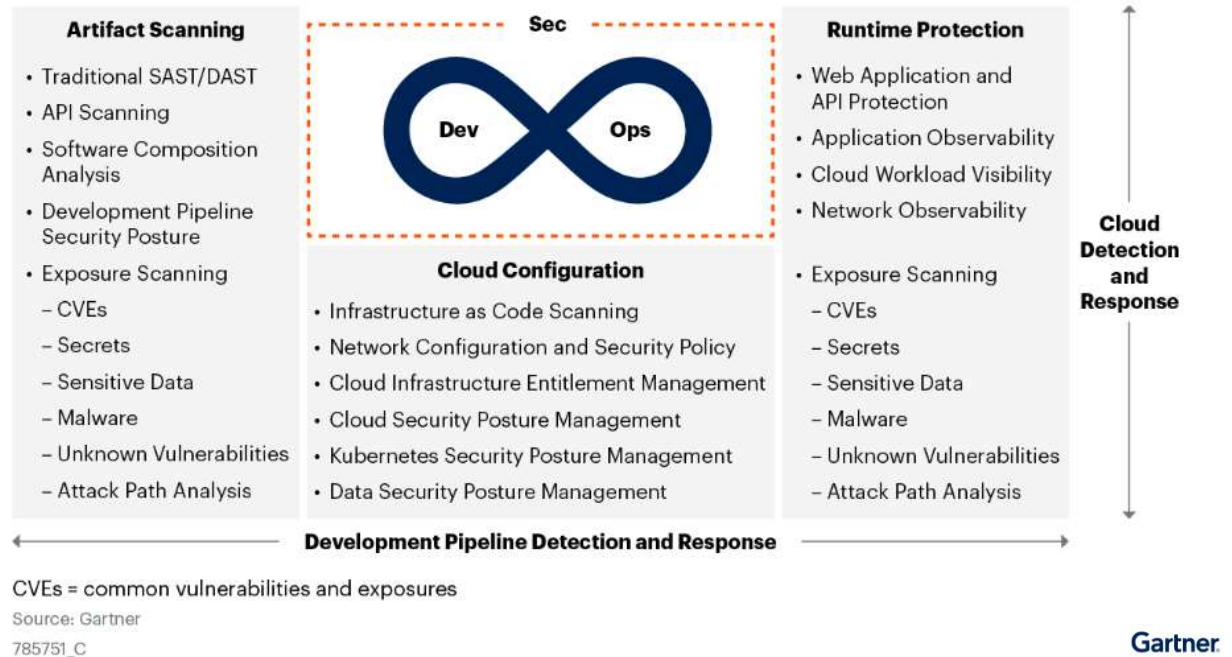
Artifact Scanning

- Traditional SAST/DAST
- API Scanning
- Software Composition Analysis
- Development Pipeline Security Posture
- Exposure Scanning
  – CVEs
  – Secrets
  – Sensitive Data
  – Malware
  – Unknown Vulnerabilities
  – Attack Path Analysis

Sec

Dev

Ops

Cloud Configuration

- Infrastructure as Code Scanning
- Network Configuration and Security Policy
- Cloud Infrastructure Entitlement Management
- Cloud Security Posture Management
- Kubernetes Security Posture Management
- Data Security Posture Management

Runtime Protection

- Web Application and API Protection
- Application Observability
- Cloud Workload Visibility
- Network Observability
- Exposure Scanning
  – CVEs
  – Secrets
  – Sensitive Data
  – Malware
  – Unknown Vulnerabilities
  – Attack Path Analysis

Cloud Detection and Response

Development Pipeline Detection and Response

CVEs = common vulnerabilities and exposures

Source: Gartner

785751_C

Gartner